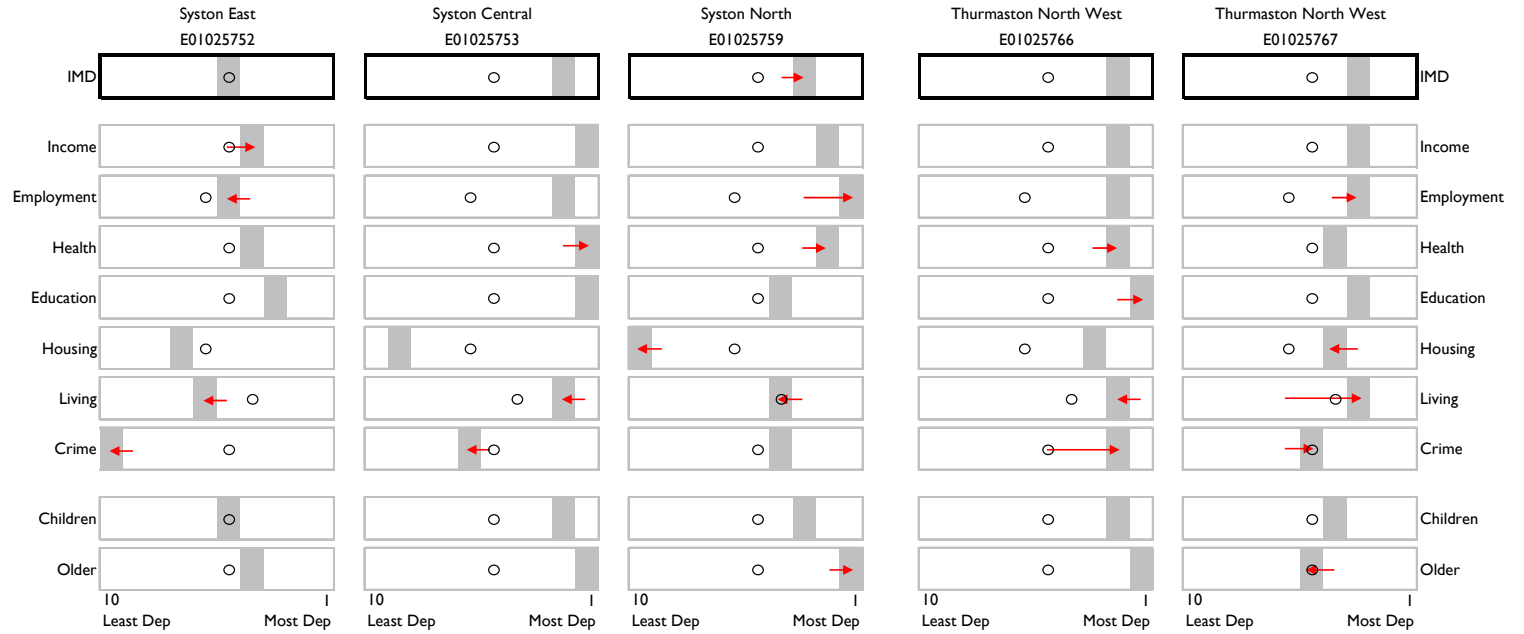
Syston East
E01025752

Syston Central
E01025753

Syston North
E01025759

Thurmaston North West
E01025766

Thurmaston North West
E01025767

IMD
Income
Employment
Health
Education
Housing
Living
Crime
Children
Older

IMD
Income
Employment
Health
Education
Housing
Living
Crime
Children
Older

10 Least Dep
1 Most Dep

10 Least Dep
1 Most Dep

10 Least Dep
1 Most Dep

10 Least Dep
1 Most Dep

10 Least Dep
1 Most Dep